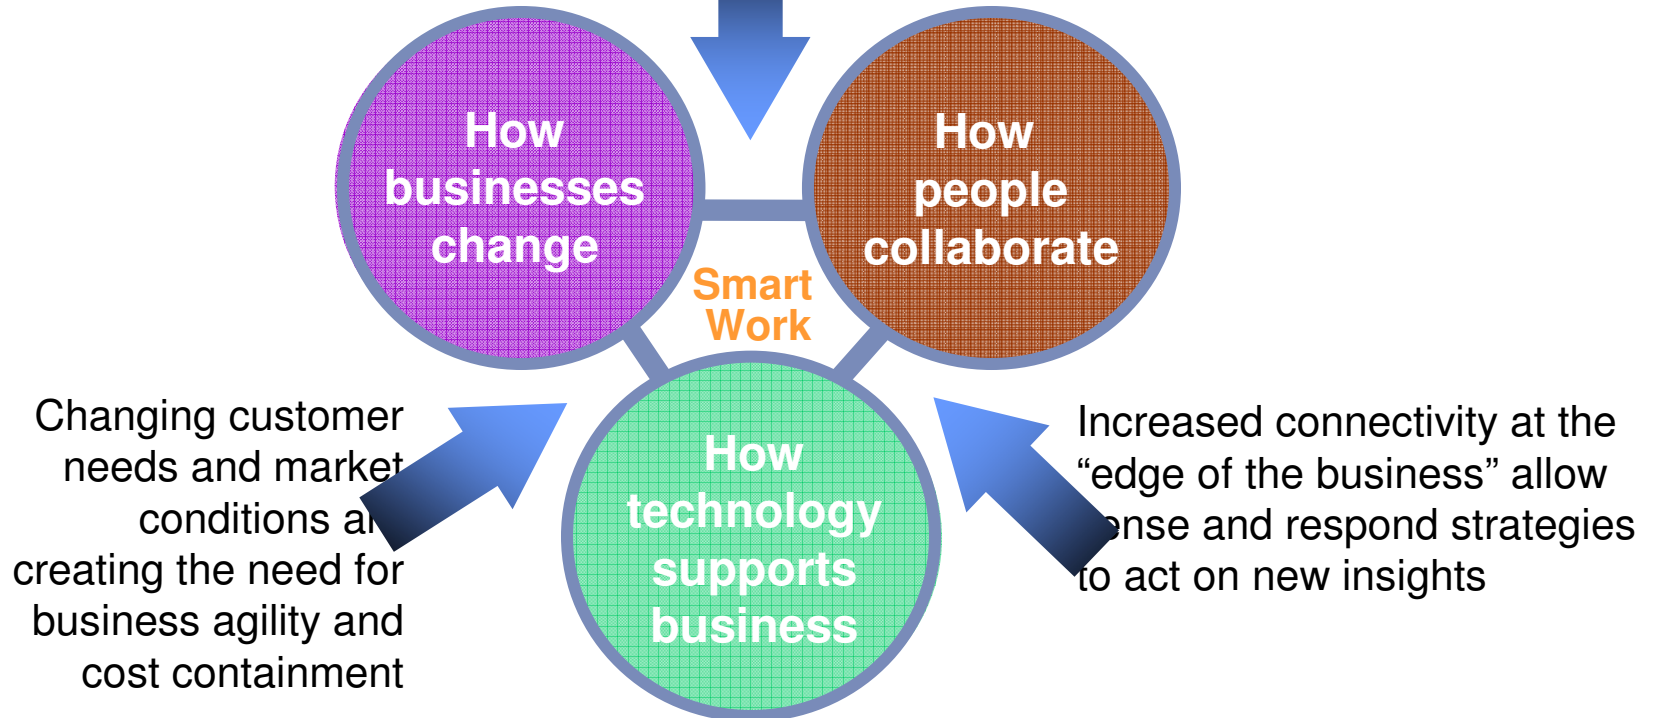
How businesses change

How people collaborate

Smart Work

How technology supports business

Changing customer needs and market conditions a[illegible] creating the need for business agility and cost containment

Increased connectivity at the “edge of the business” allow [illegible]ense and respond strategies to act on new insights